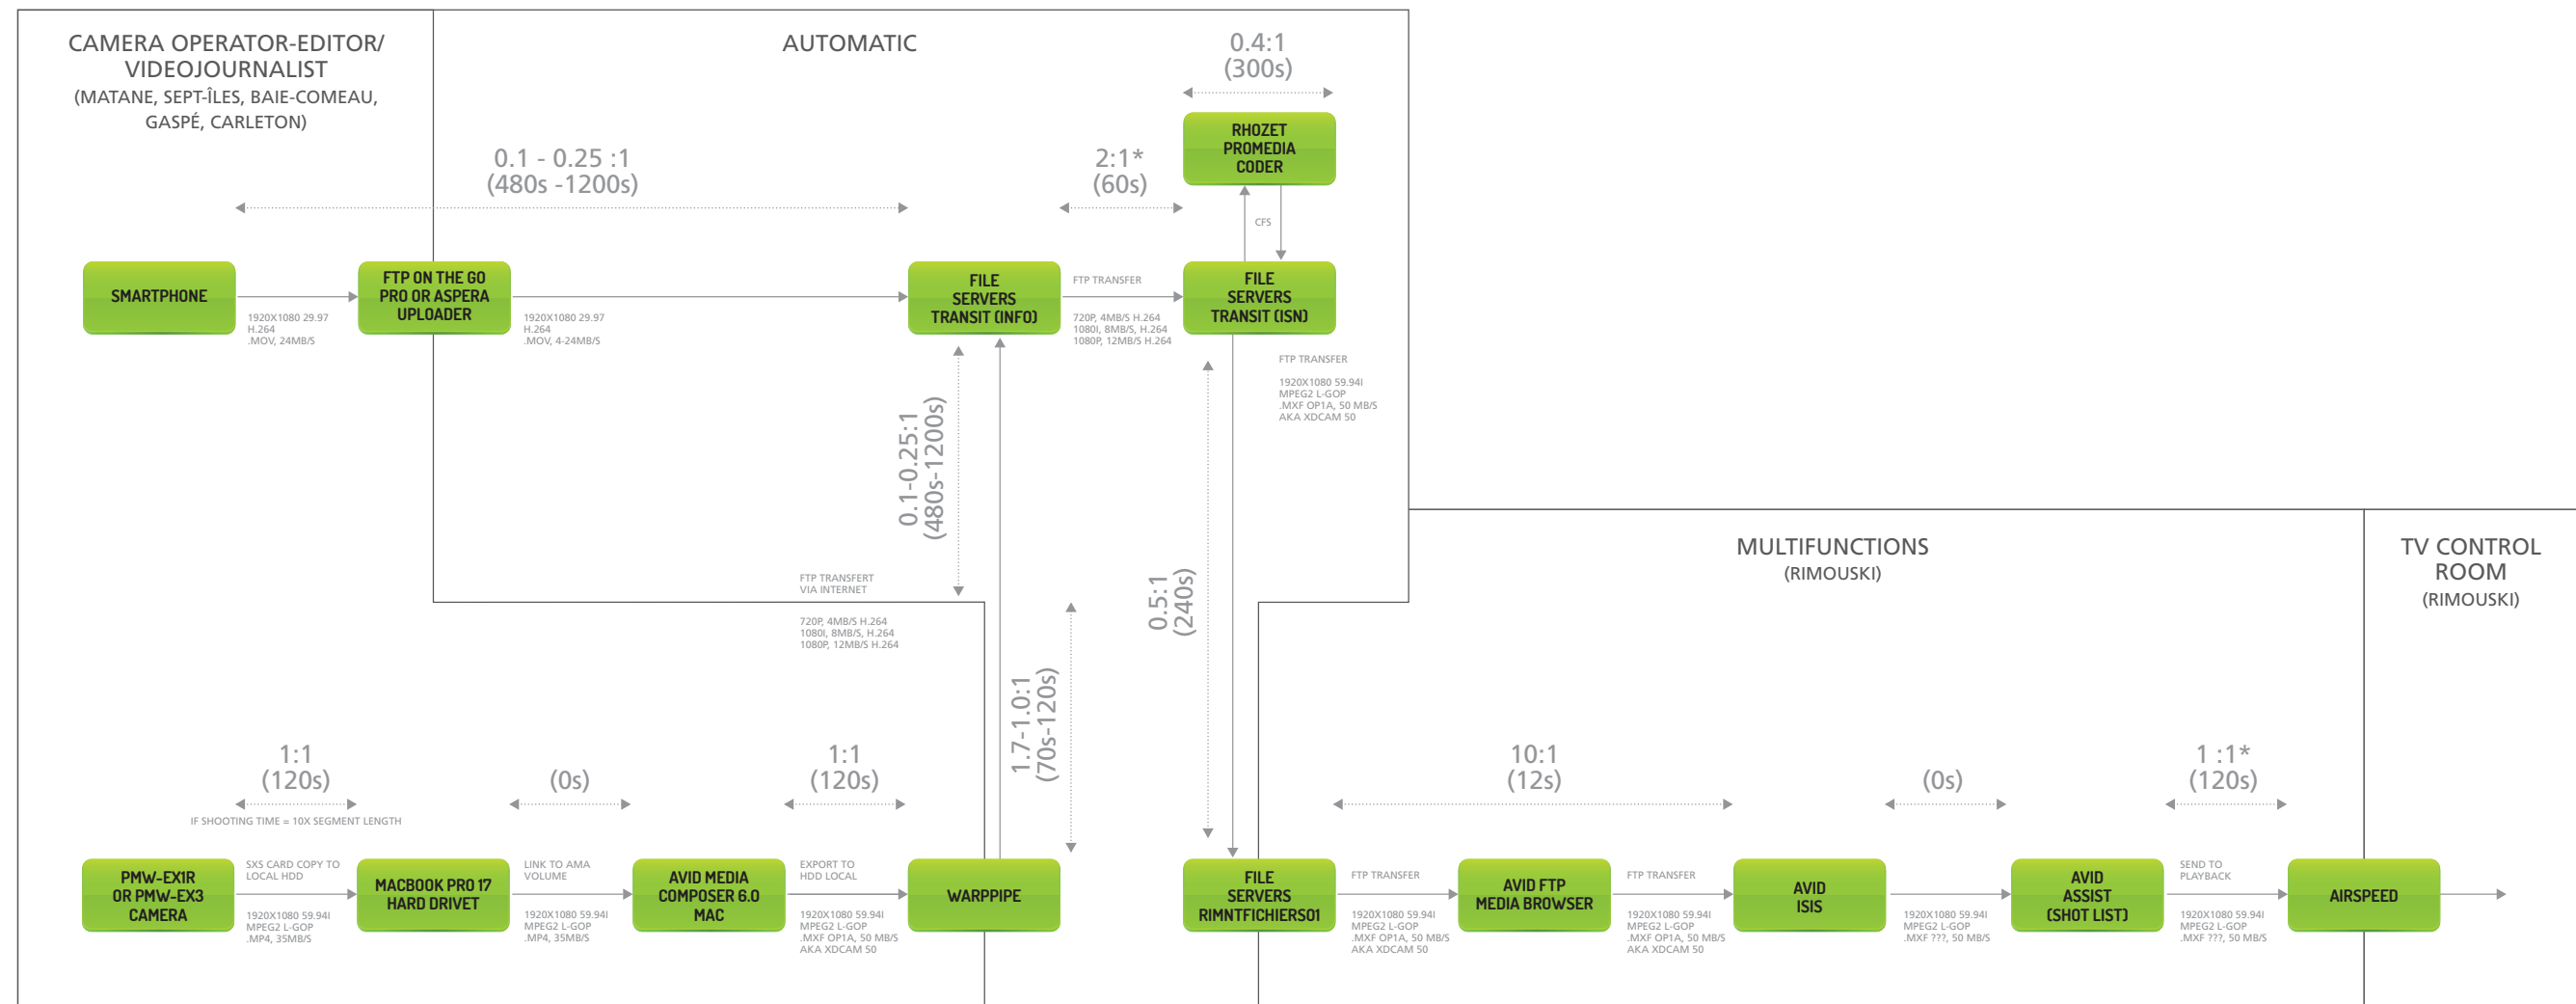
CAMERA OPERATOR-EDITOR/ VIDEOJOURNALIST
(MATANE, SEPT-ÎLES, BAIE-COMEAU, GASPÉ, CARLETON)

AUTOMATIC

0.4:1
(300s)

RHOZET PROMEDIA CODER

0.1 - 0.25 :1
(480s -1200s)

2:1*
(60s)

CFS

SMARTPHONE

1920X1080 29.97
H.264
.MOV, 24MB/S

FTP ON THE GO PRO OR ASPERA UPLOADER

1920X1080 29.97
H.264
.MOV, 4-24MB/S

FILE SERVERS TRANSIT (INFO)

FTP TRANSFER

720P, 4MB/S H.264
1080I, 8MB/S, H.264
1080P, 12MB/S H.264

FILE SERVERS TRANSIT (ISN)

FTP TRANSFER

1920X1080 59.94I
MPEG2 L-GOP
.MXF OP1A, 50 MB/S
AKA XDCAM 50

0.1-0.25:1
(480s-1200s)

0.5:1
(240s)

MULTIFUNCTIONS
(RIMOUSKI)

TV CONTROL ROOM
(RIMOUSKI)

FTP TRANSFERT
VIA INTERNET

720P, 4MB/S H.264
1080I, 8MB/S, H.264
1080P, 12MB/S H.264

1.7-1.0:1
(70s-120s)

1:1
(120s)

IF SHOOTING TIME = 10X SEGMENT LENGTH

(0s)

1:1
(120s)

10:1
(12s)

(0s)

1 :1*
(120s)

PMW-EX1R OR PMW-EX3 CAMERA

SXS CARD COPY TO
LOCAL HDD

1920X1080 59.94I
MPEG2 L-GOP
.MP4, 35MB/S

MACBOOK PRO 17 HARD DRIVET

LINK TO AMA
VOLUME

1920X1080 59.94I
MPEG2 L-GOP
.MP4, 35MB/S

AVID MEDIA COMPOSER 6.0 MAC

EXPORT TO
HDD LOCAL

1920X1080 59.94I
MPEG2 L-GOP
.MXF OP1A, 50 MB/S
AKA XDCAM 50

WARPPIPE

FILE SERVERS RIMNTFICHIERS01

FTP TRANSFER

1920X1080 59.94I
MPEG2 L-GOP
.MXF OP1A, 50 MB/S
AKA XDCAM 50

AVID FTP MEDIA BROWSER

FTP TRANSFER

1920X1080 59.94I
MPEG2 L-GOP
.MXF OP1A, 50 MB/S
AKA XDCAM 50

AVID ISIS

1920X1080 59.94I
MPEG2 L-GOP
.MXF ???, 50 MB/S

AVID ASSIST (SHOT LIST)

SEND TO
PLAYBACK

1920X1080 59.94I
MPEG2 L-GOP
.MXF ???, 50 MB/S

AIRSPEED